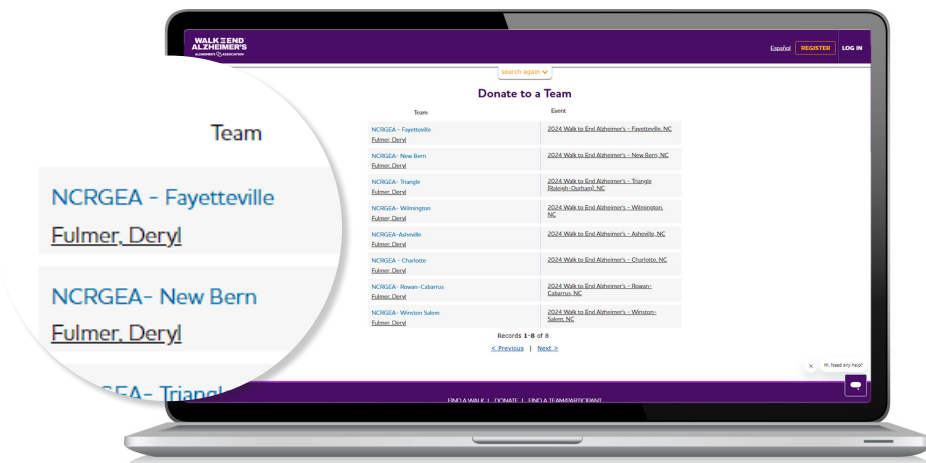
WALK TO END ALZHEIMER'S
ALZHEIMER'S ASSOCIATION

Español REGISTER LOG IN

search again

Donate to a Team

| Team | Event |
|---|---|
| NCRGEA - Fayetteville Fulmer, Deryl | 2024 Walk to End Alzheimer's - Fayetteville, NC |
| NCRGEA- New Bern Fulmer, Deryl | 2024 Walk to End Alzheimer's - New Bern, NC |
| NCRGEA- Triangle Fulmer, Deryl | 2024 Walk to End Alzheimer's - Triangle (Raleigh-Durham), NC |
| NCRGEA- Wilmington Fulmer, Deryl | 2024 Walk to End Alzheimer's - Wilmington, NC |
| NCRGEA-Asheville Fulmer, Deryl | 2024 Walk to End Alzheimer's - Asheville, NC |
| NCRGEA - Charlotte Fulmer, Deryl | 2024 Walk to End Alzheimer's - Charlotte, NC |
| NCRGEA- Rowan-Cabarrus Fulmer, Deryl | 2024 Walk to End Alzheimer's - Rowan-Cabarrus, NC |
| NCRGEA- Winston Salem Fulmer, Deryl | 2024 Walk to End Alzheimer's - Winston-Salem, NC |

Records 1-8 of 8

< Previous | Next >

Hi. Need any help?

FIND A WALK | DONATE | FIND A TEAM/PARTICIPANT

Team

NCRGEA - Fayetteville
Fulmer, Deryl

NCRGEA- New Bern
Fulmer, Deryl

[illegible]EA- Triangl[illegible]